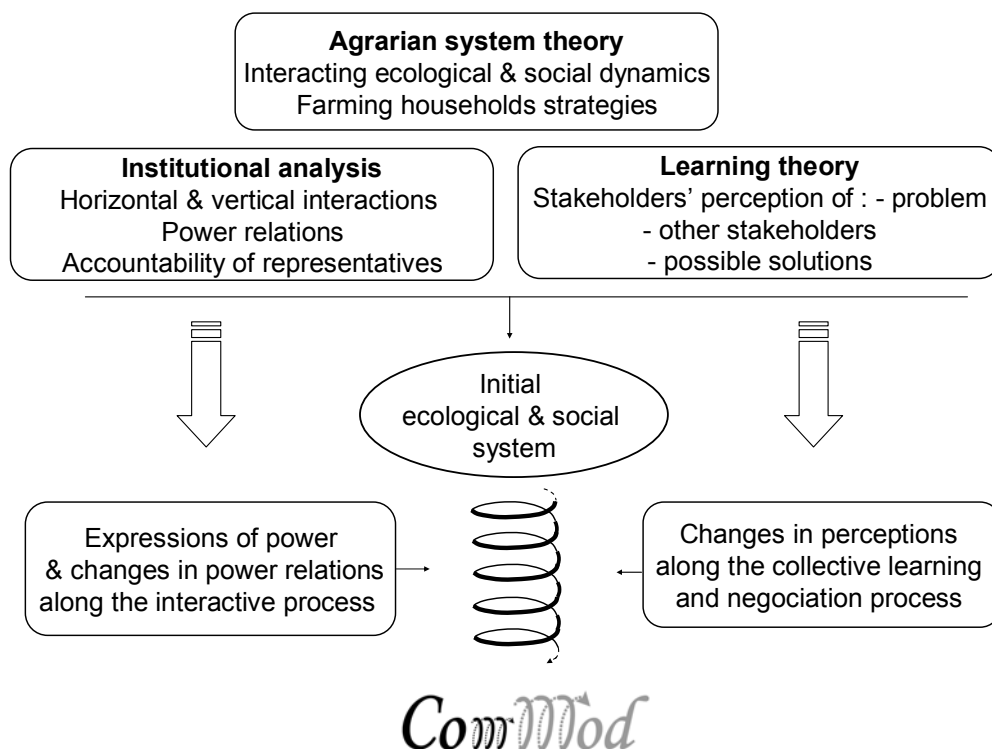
**Agrarian system theory**
Interacting ecological & social dynamics
Farming households strategies

**Institutional analysis**
Horizontal & vertical interactions
Power relations
Accountability of representatives

**Learning theory**
Stakeholders' perception of : - problem
- other stakeholders
- possible solutions

Initial
ecological & social
system

Expressions of power
& changes in power relations
along the interactive process

Changes in perceptions
along the collective learning
and negociation process

ComMod